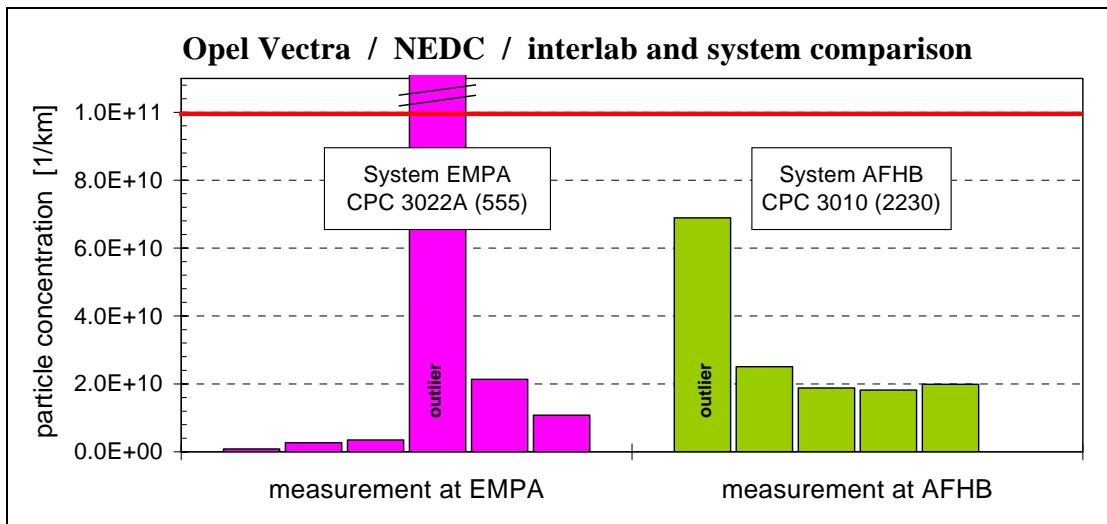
Opel Vectra / NEDC / interlab and system comparison

particle concentration [1/km]

1.0E+11
8.0E+10
6.0E+10
4.0E+10
2.0E+10
0.0E+00

System EMPA
CPC 3022A (555)

System AFHB
CPC 3010 (2230)

outlier

outlier

measurement at EMPA

measurement at AFHB